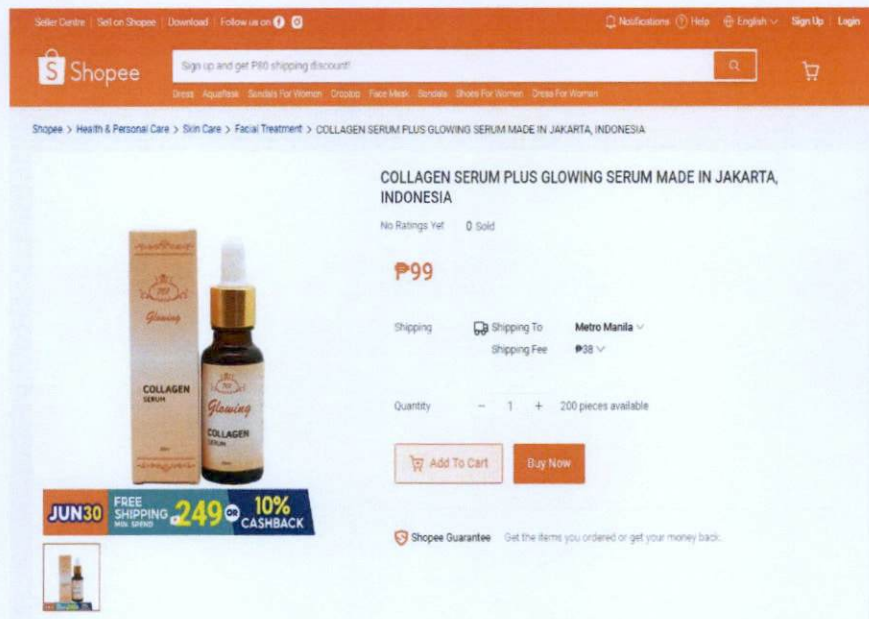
Seller Centre | Sell on Shopee | Download | Follow us on

Notifications Help English Sign Up | Login

Shopee

Sign up and get ₱80 shipping discount!

Dress Aquaflask Sandals For Women Croptop Face Mask Sandals Shoes For Women Dress For Women

Shopee > Health & Personal Care > Skin Care > Facial Treatment > COLLAGEN SERUM PLUS GLOWING SERUM MADE IN JAKARTA, INDONESIA

COLLAGEN SERUM PLUS GLOWING SERUM MADE IN JAKARTA, INDONESIA

No Ratings Yet 0 Sold

₱99

Shipping Shipping To Metro Manila
Shipping Fee ₱38

Quantity − 1 + 200 pieces available

Add To Cart Buy Now

Glowing
COLLAGEN SERUM

Glowing
COLLAGEN SERUM

JUN30 FREE SHIPPING MIN. SPEND ₱249 OR 10% CASHBACK

Shopee Guarantee Get the items you ordered or get your money back.